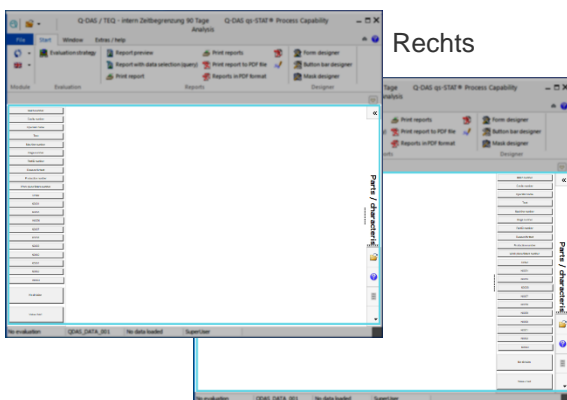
Q-DAS / TEQ - intern Zeitbegrenzung 90 Tage Q-DAS qs-STAT® Process Capability Analysis

File Start Window Extras / help

Evaluation strategy Report preview Report with data selection (query) Print report Print reports Print report to PDF file Reports in PDF format Form designer Button bar designer Mask designer

Module Evaluation Reports Designer

Parts / characteristics

No evaluation QDAS_DATA_001 No data loaded SuperUser

Rechts

Tage Analysis Q-DAS qs-STAT® Process Capability

Print reports Print report to PDF file Reports in PDF format Form designer Button bar designer Mask designer

Designer

Parts / characteristics

No evaluation QDAS_DATA_001 No data loaded SuperUser